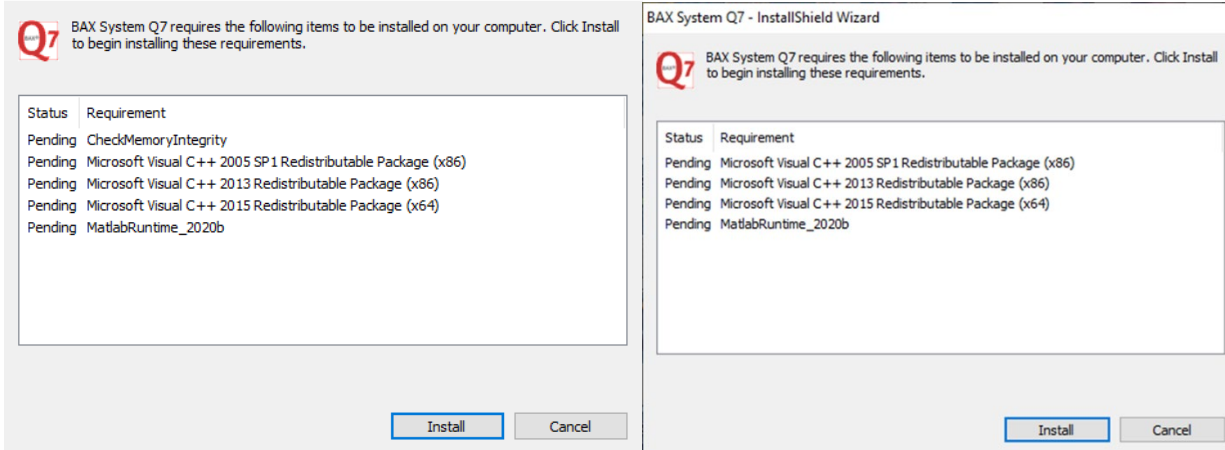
Q7

BAX System Q7 requires the following items to be installed on your computer. Click Install to begin installing these requirements.

| Status | Requirement |
|---|---|
| Pending | CheckMemoryIntegrity |
| Pending | Microsoft Visual C++ 2005 SP1 Redistributable Package (x86) |
| Pending | Microsoft Visual C++ 2013 Redistributable Package (x86) |
| Pending | Microsoft Visual C++ 2015 Redistributable Package (x64) |
| Pending | MatlabRuntime_2020b |

Install Cancel

BAX System Q7 - InstallShield Wizard

Q7

BAX System Q7 requires the following items to be installed on your computer. Click Install to begin installing these requirements.

| Status | Requirement |
|---|---|
| Pending | Microsoft Visual C++ 2005 SP1 Redistributable Package (x86) |
| Pending | Microsoft Visual C++ 2013 Redistributable Package (x86) |
| Pending | Microsoft Visual C++ 2015 Redistributable Package (x64) |
| Pending | MatlabRuntime_2020b |

Install Cancel